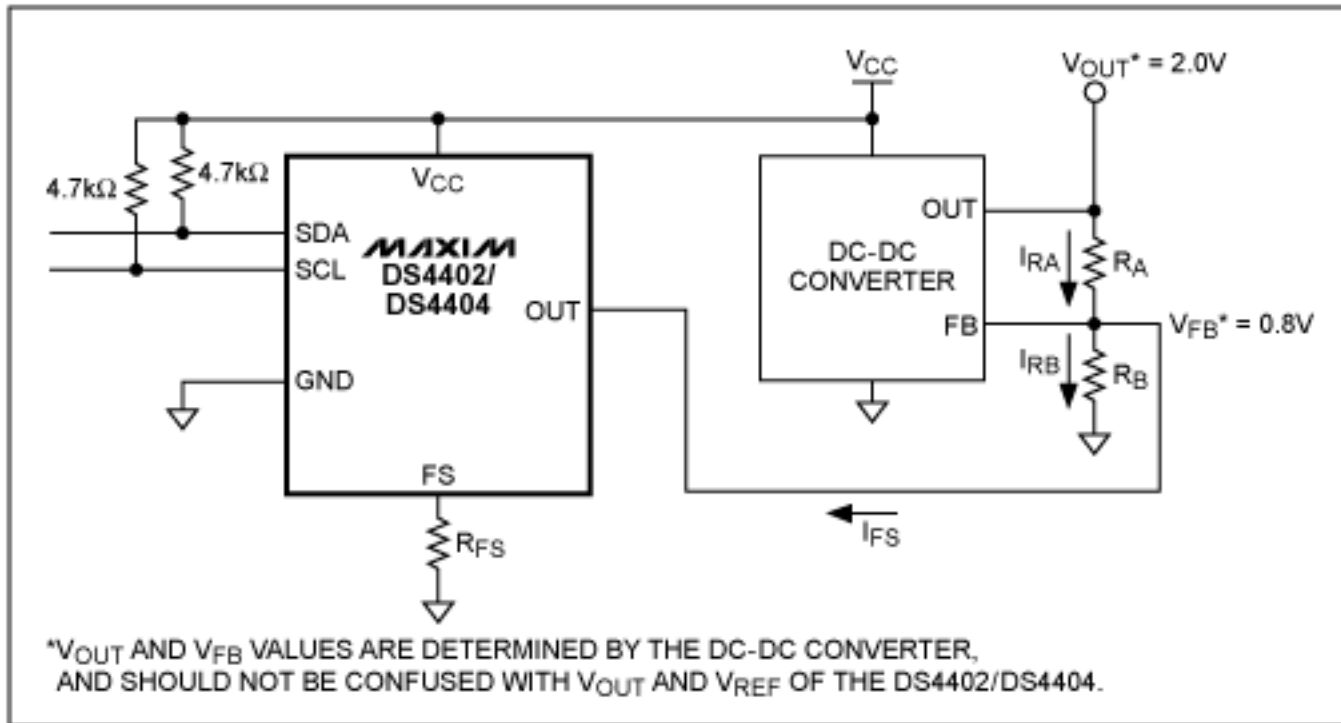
$V_{CC}$

$V_{OUT}$* = 2.0V

4.7kΩ

4.7kΩ

$V_{CC}$

SDA

SCL

MAXIM

DS4402/
DS4404

OUT

GND

FS

$R_{FS}$

OUT

DC-DC
CONVERTER

FB

$I_{RA}$

$R_A$

$V_{FB}$* = 0.8V

$I_{RB}$

$R_B$

$I_{FS}$

*$V_{OUT}$ AND $V_{FB}$ VALUES ARE DETERMINED BY THE DC-DC CONVERTER, AND SHOULD NOT BE CONFUSED WITH $V_{OUT}$ AND $V_{REF}$ OF THE DS4402/DS4404.